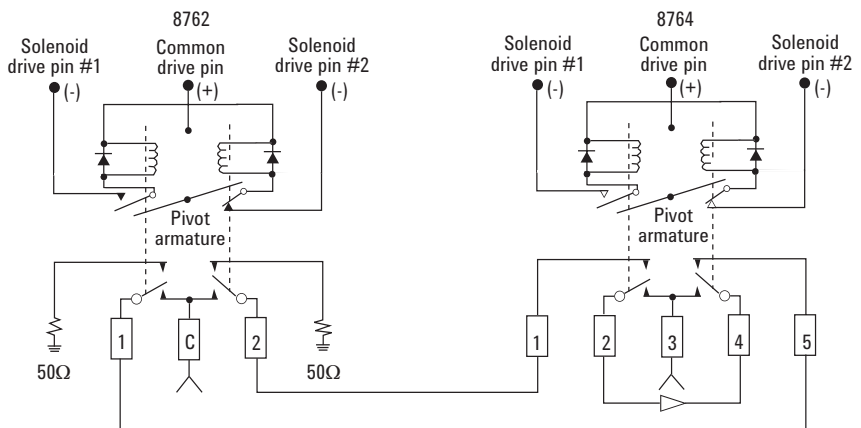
8762

Solenoid drive pin #1
(-)

Common drive pin
(+)

Solenoid drive pin #2
(-)

Pivot armature

1
C
2

50Ω
50Ω

8764

Solenoid drive pin #1
(-)

Common drive pin
(+)

Solenoid drive pin #2
(-)

Pivot armature

1
2
3
4
5